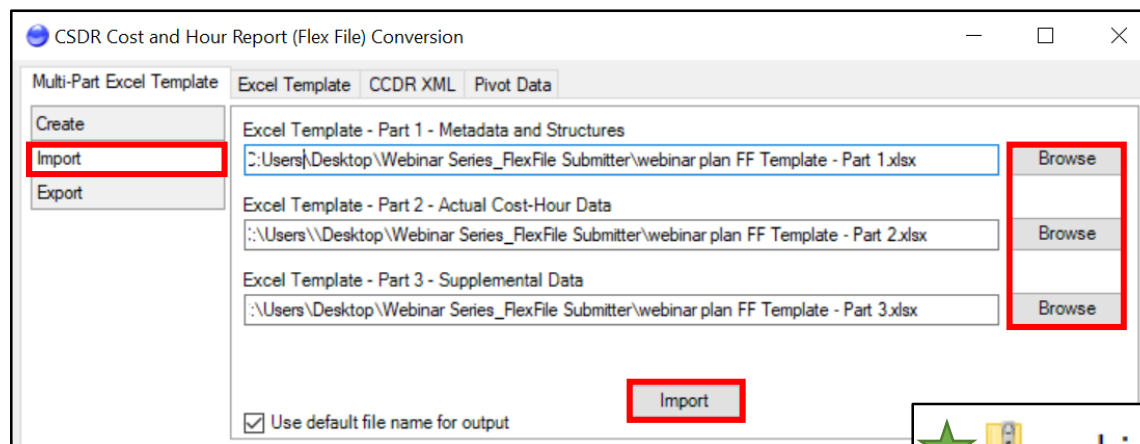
CSDR Cost and Hour Report (Flex File) Conversion

Multi-Part Excel Template | Excel Template | CCDR XML | Pivot Data

Create
Import
Export

Excel Template - Part 1 - Metadata and Structures
C:\Users\Desktop\Webinar Series_FlexFile Submitter\webinar plan FF Template - Part 1.xlsx
Browse

Excel Template - Part 2 - Actual Cost-Hour Data
:\Users\\Desktop\Webinar Series_FlexFile Submitter\webinar plan FF Template - Part 2.xlsx
Browse

Excel Template - Part 3 - Supplemental Data
:\Users\Desktop\Webinar Series_FlexFile Submitter\webinar plan FF Template - Part 3.xlsx
Browse

Import

Use default file name for output